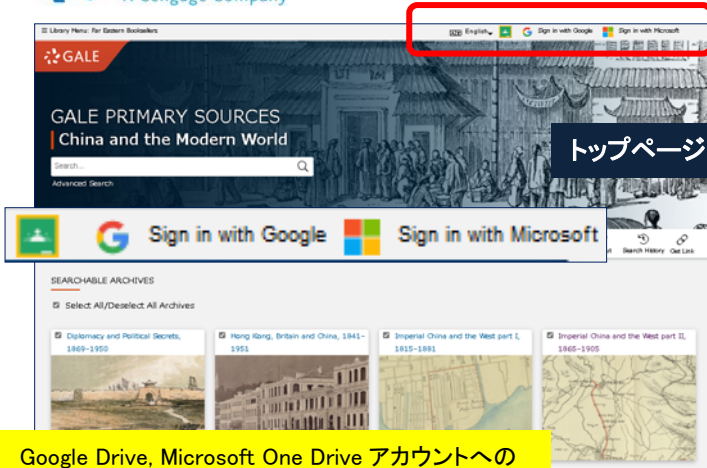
A Cengage Company

Library Menu: Far Eastern Booksellers
English Sign in with Google Sign in with Microsoft

GALE

GALE PRIMARY SOURCES
China and the Modern World

Search...
Advanced Search

トップページ

Sign in with Google Sign in with Microsoft

Search History Get Link

SEARCHABLE ARCHIVES

Select All/Deselect All Archives

Diplomacy and Political Secrets, 1869–1950

Hong Kong, Britain and China, 1841–1951

Imperial China and the West part I, 1815–1881

Imperial China and the West part II, 1865–1905

Google Drive, Microsoft One Drive アカウントへの